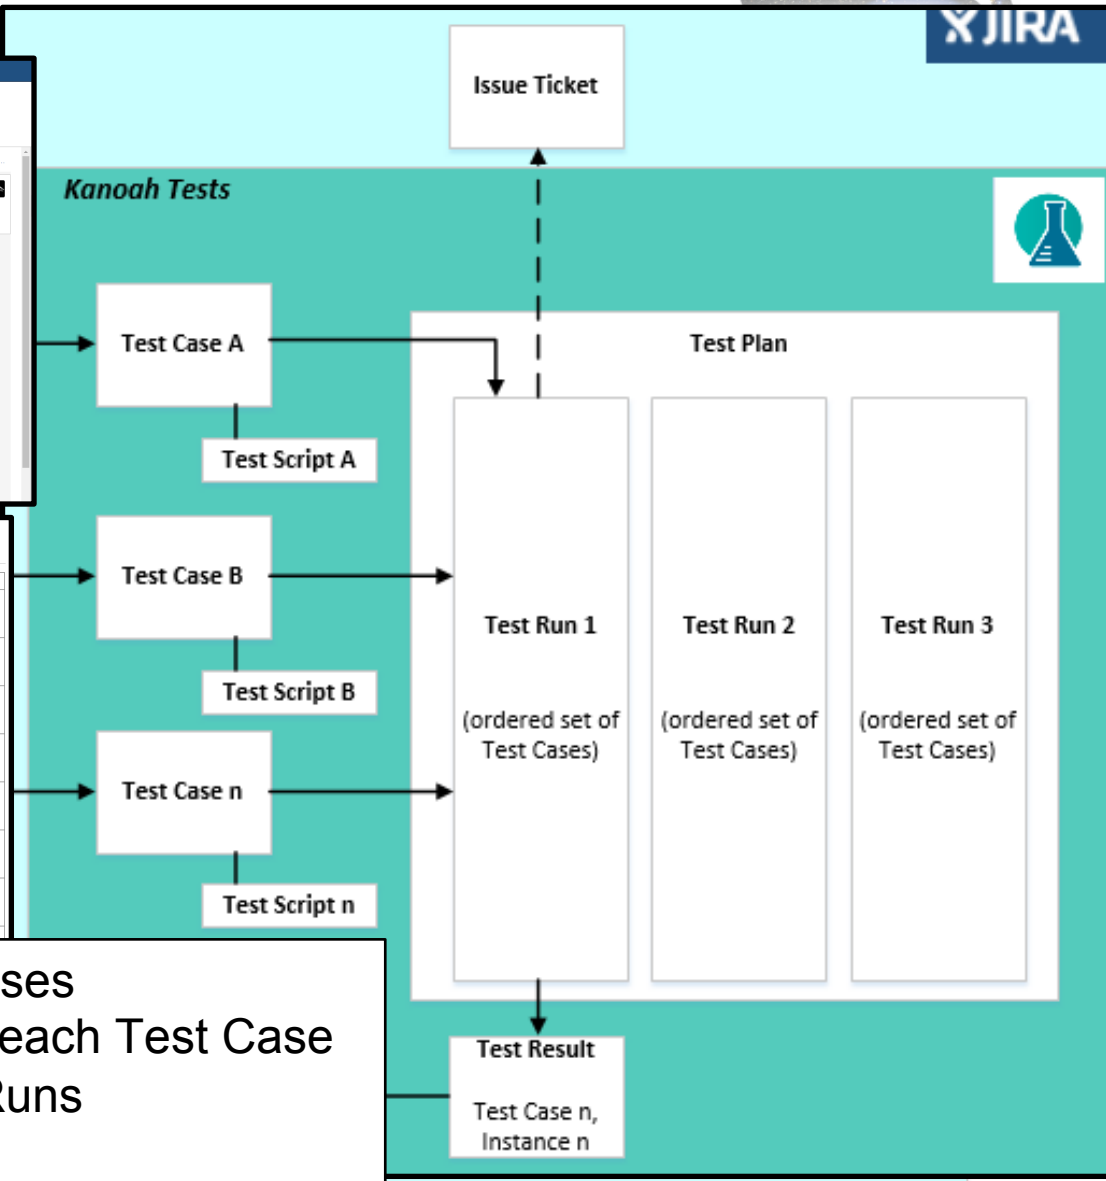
JIRA

Issue Ticket

Kanoah Tests

Test Case A

Test Script A

Test Case B

Test Script B

Test Case n

Test Script n

Test Plan

Test Run 1

(ordered set of Test Cases)

Test Run 2

(ordered set of Test Cases)

Test Run 3

(ordered set of Test Cases)

Test Result

Test Case n, Instance n

ses
each Test Case
Runs